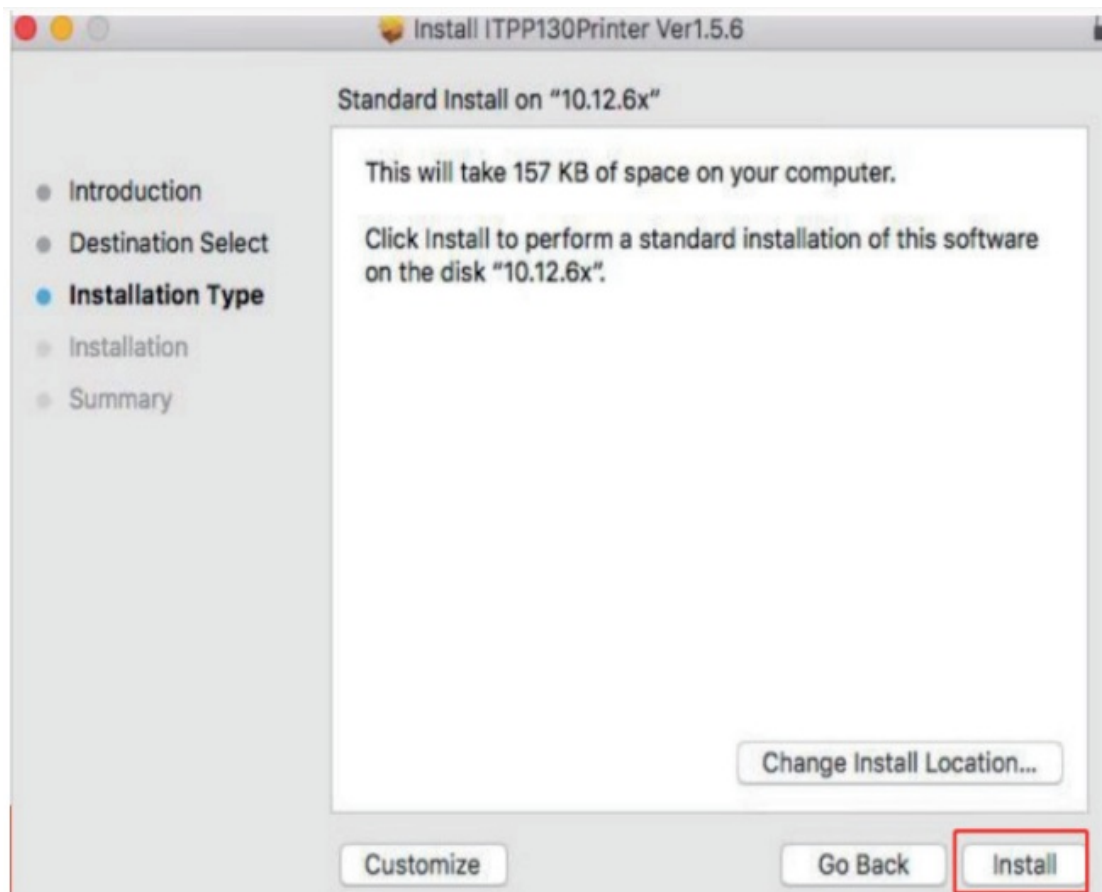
Install ITPP130Printer Ver1.5.6

Standard Install on "10.12.6x"

Introduction
Destination Select
Installation Type
Installation
Summary

This will take 157 KB of space on your computer.

Click Install to perform a standard installation of this software on the disk "10.12.6x".

Change Install Location...

Customize

Go Back

Install